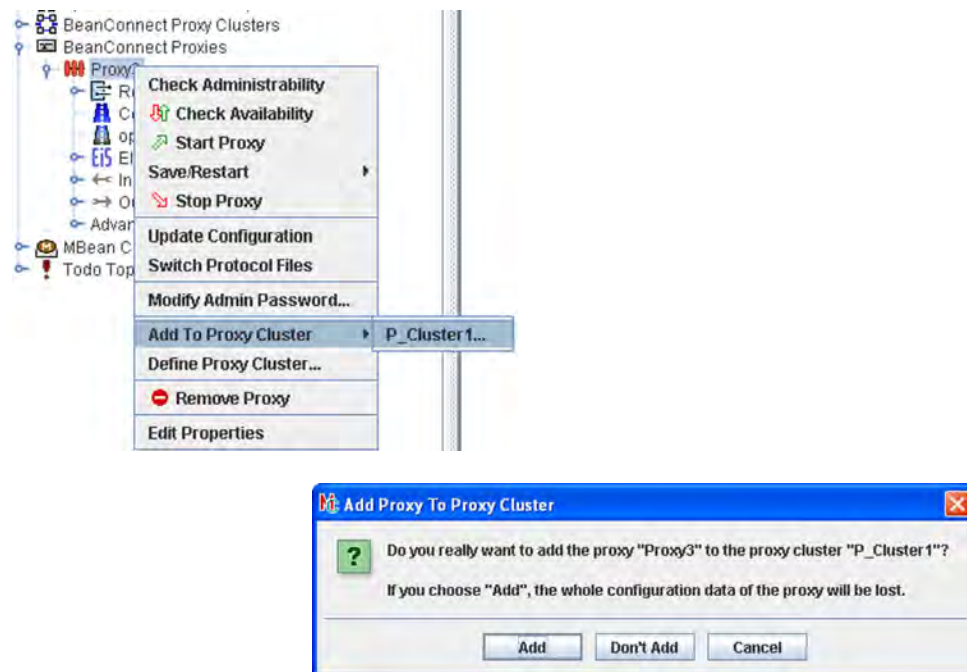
BeanConnect Proxy Clusters
BeanConnect Proxies
Proxy3
R
C
op
EIS El
In
O
Advar
MBean C
Todo Top

Check Administrability
Check Availability
Start Proxy
Save/Restart
Stop Proxy
Update Configuration
Switch Protocol Files
Modify Admin Password...
Add To Proxy Cluster
P_Cluster1...
Define Proxy Cluster...
Remove Proxy
Edit Properties

Add Proxy To Proxy Cluster
Do you really want to add the proxy "Proxy3" to the proxy cluster "P_Cluster1"?
If you choose "Add", the whole configuration data of the proxy will be lost.
Add
Don't Add
Cancel